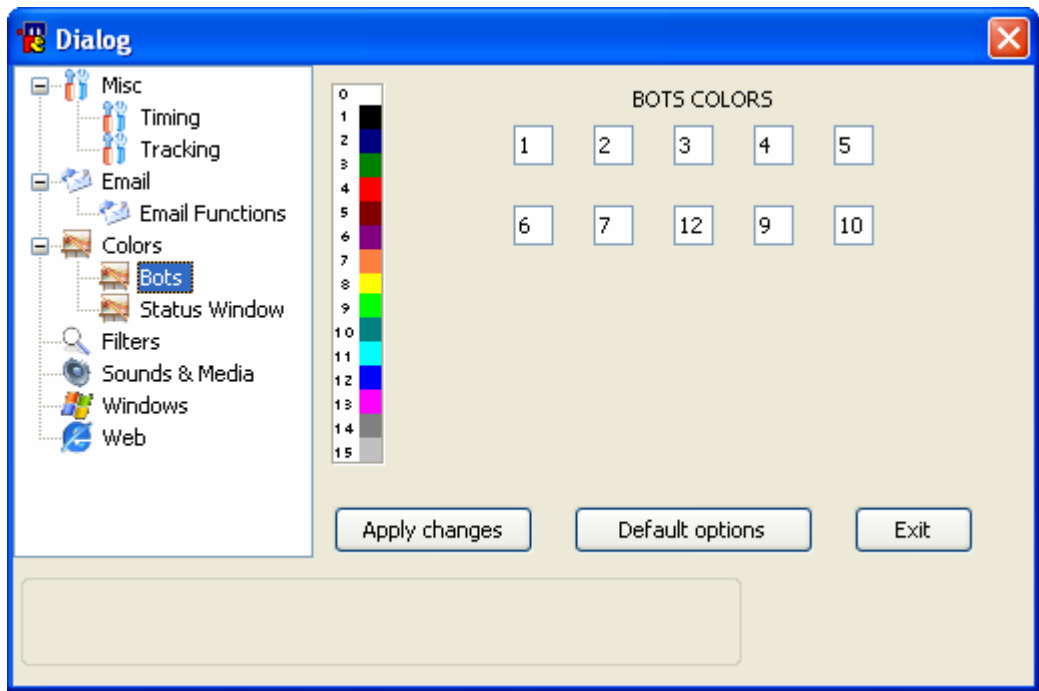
Dialog

Misc
Timing
Tracking
Email
Email Functions
Colors
Bots
Status Window
Filters
Sounds & Media
Windows
Web

0
1
2
3
4
5
6
7
8
9
10
11
12
13
14
15

BOTS COLORS

1 2 3 4 5

6 7 12 9 10

Apply changes
Default options
Exit